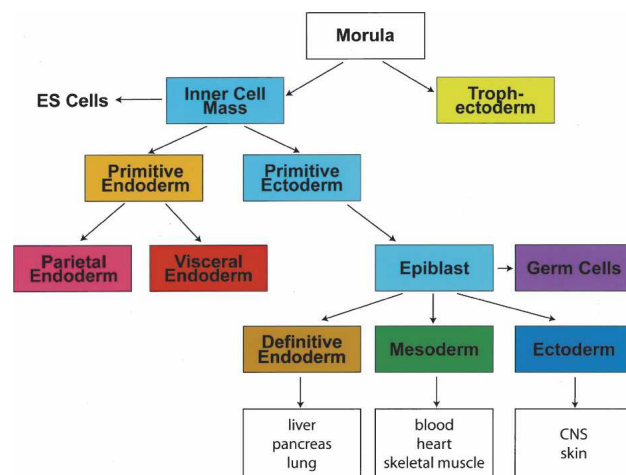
Morula

ES Cells

Inner Cell Mass

Troph-ectoderm

Primitive Endoderm

Primitive Ectoderm

Parietal Endoderm

Visceral Endoderm

Epiblast

Germ Cells

Definitive Endoderm

Mesoderm

Ectoderm

liver
pancreas
lung

blood
heart
skeletal muscle

CNS
skin